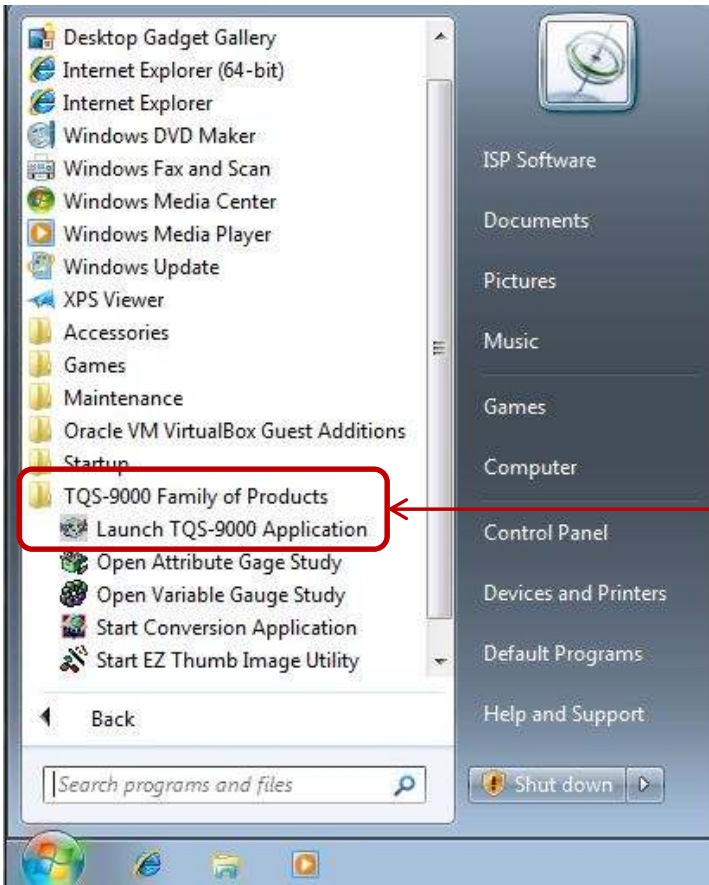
Desktop Gadget Gallery
Internet Explorer (64-bit)
Internet Explorer
Windows DVD Maker
Windows Fax and Scan
Windows Media Center
Windows Media Player
Windows Update
XPS Viewer
Accessories
Games
Maintenance
Oracle VM VirtualBox Guest Additions
Startup
TQS-9000 Family of Products
Launch TQS-9000 Application
Open Attribute Gage Study
Open Variable Gauge Study
Start Conversion Application
Start EZ Thumb Image Utility

Back

Search programs and files

ISP Software
Documents
Pictures
Music
Games
Computer
Control Panel
Devices and Printers
Default Programs
Help and Support

Shut down